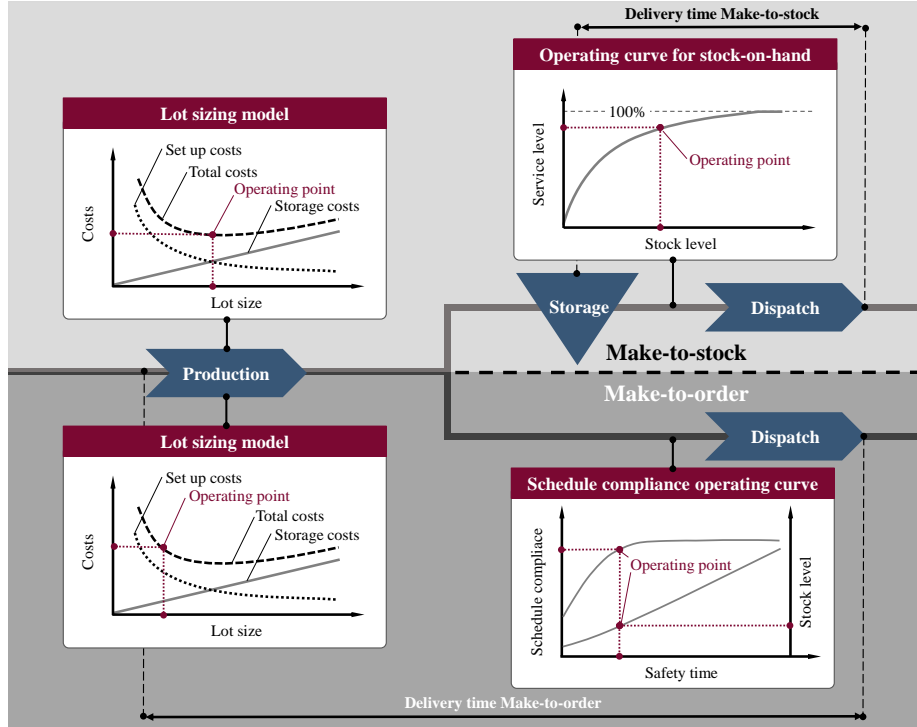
Delivery time Make-to-stock

Operating curve for stock-on-hand

100%

Service level

Operating point

Stock level

Lot sizing model

Set up costs

Total costs

Operating point

Storage costs

Costs

Lot size

Storage

Dispatch

Production

Make-to-stock

Make-to-order

Dispatch

Lot sizing model

Set up costs

Operating point

Total costs

Storage costs

Costs

Lot size

Schedule compliance operating curve

Schedule compliace

Operating point

Stock level

Safety time

Delivery time Make-to-order